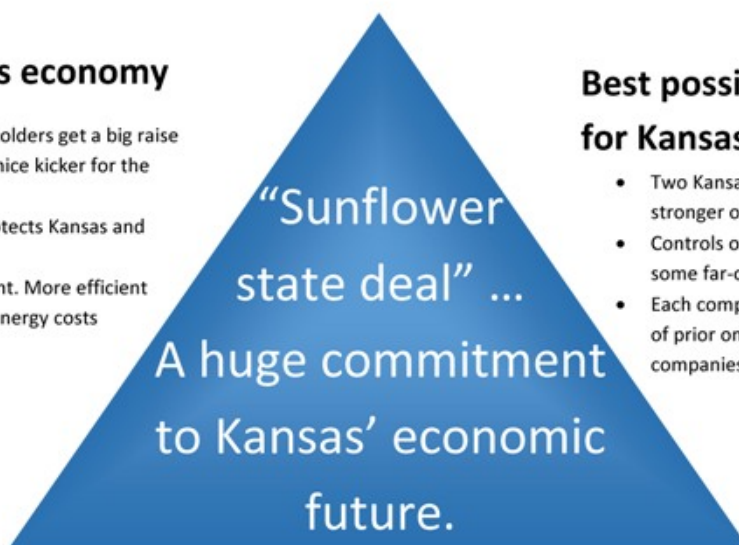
s economy

olders get a big raise
nice kicker for the

tects Kansas and

nt. More efficient
nergy costs

“Sunflower state deal” … A huge commitment to Kansas’ economic future.

Best possi
for Kansas

• Two Kansa
stronger o
• Controls o
some far-c
• Each comp
of prior on
companies